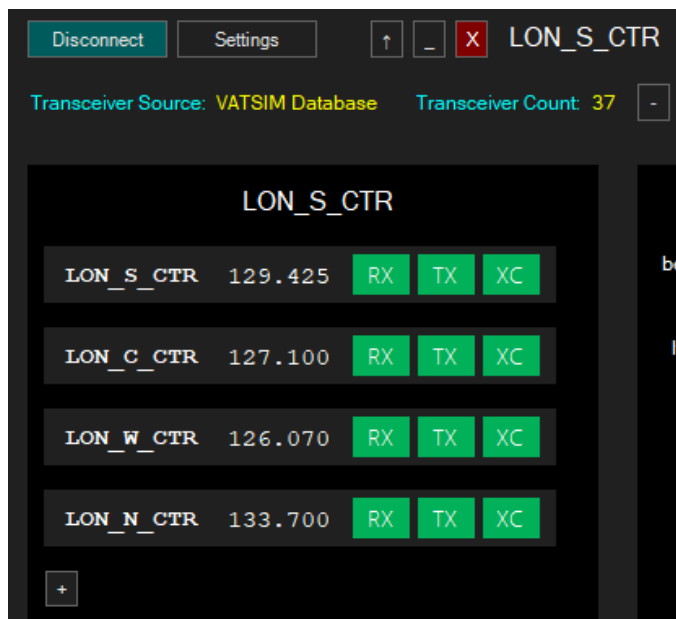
Disconnect Settings ↑ _ X LON_S_CTR

Transceiver Source: VATSIM Database Transceiver Count: 37 -

LON_S_CTR

LON_S_CTR 129.425 RX TX XC

LON_C_CTR 127.100 RX TX XC

LON_W_CTR 126.070 RX TX XC

LON_N_CTR 133.700 RX TX XC

+

be

I